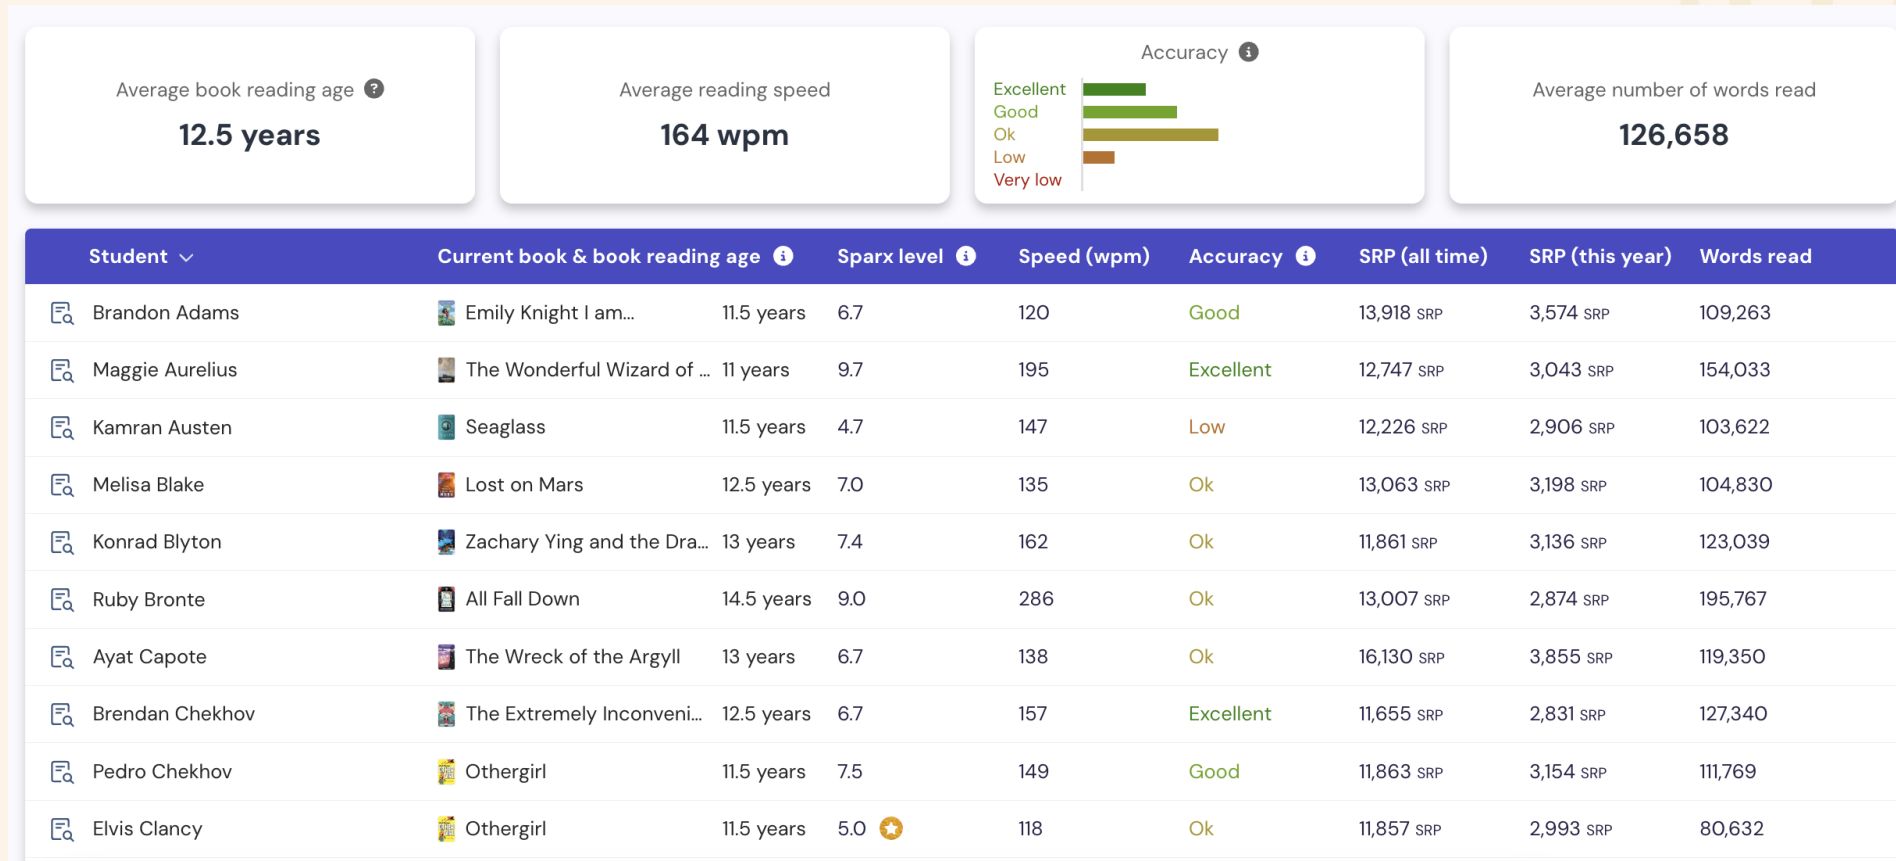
Average book reading age
12.5 years

Average reading speed
164 wpm

Accuracy
Excellent
Good
Ok
Low
Very low

Average number of words read
126,658

| Student | Current book & book reading age | | Sparx level | Speed (wpm) | Accuracy | SRP (all time) | SRP (this year) | Words read |
|---|---|---|---|---|---|---|---|---|
| Brandon Adams | Emily Knight I am... | 11.5 years | 6.7 | 120 | Good | 13,918 SRP | 3,574 SRP | 109,263 |
| Maggie Aurelius | The Wonderful Wizard of ... | 11 years | 9.7 | 195 | Excellent | 12,747 SRP | 3,043 SRP | 154,033 |
| Kamran Austen | Seaglass | 11.5 years | 4.7 | 147 | Low | 12,226 SRP | 2,906 SRP | 103,622 |
| Melisa Blake | Lost on Mars | 12.5 years | 7.0 | 135 | Ok | 13,063 SRP | 3,198 SRP | 104,830 |
| Konrad Blyton | Zachary Ying and the Dra... | 13 years | 7.4 | 162 | Ok | 11,861 SRP | 3,136 SRP | 123,039 |
| Ruby Bronte | All Fall Down | 14.5 years | 9.0 | 286 | Ok | 13,007 SRP | 2,874 SRP | 195,767 |
| Ayat Capote | The Wreck of the Argyll | 13 years | 6.7 | 138 | Ok | 16,130 SRP | 3,855 SRP | 119,350 |
| Brendan Chekhov | The Extremely Inconveni... | 12.5 years | 6.7 | 157 | Excellent | 11,655 SRP | 2,831 SRP | 127,340 |
| Pedro Chekhov | Othergirl | 11.5 years | 7.5 | 149 | Good | 11,863 SRP | 3,154 SRP | 111,769 |
| Elvis Clancy | Othergirl | 11.5 years | 5.0 | 118 | Ok | 11,857 SRP | 2,993 SRP | 80,632 |